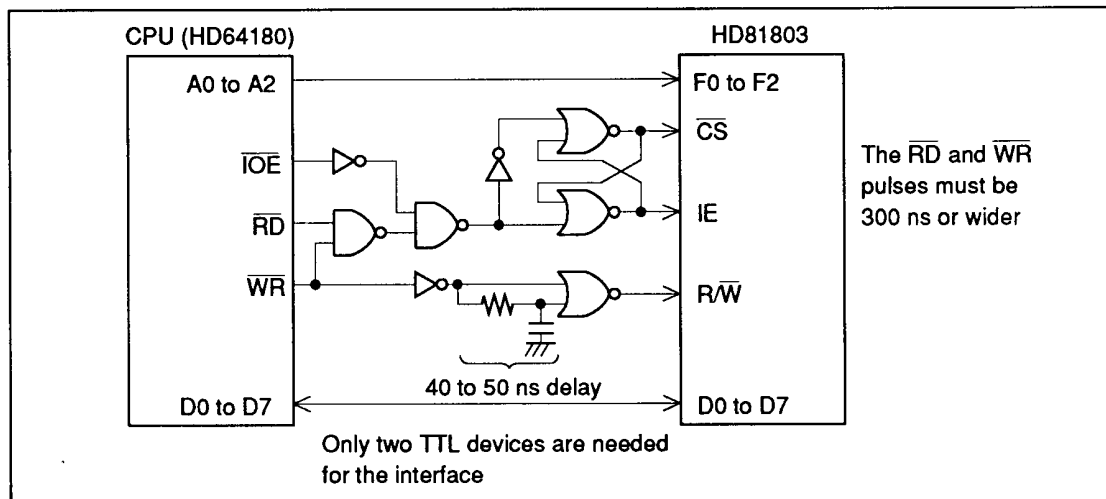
CPU (HD64180)

HD81803

A0 to A2

F0 to F2

$\overline{IOE}$

$\overline{RD}$

$\overline{WR}$

$\overline{CS}$

IE

R/$\overline{W}$

The $\overline{RD}$ and $\overline{WR}$ pulses must be 300 ns or wider

40 to 50 ns delay

D0 to D7

D0 to D7

Only two TTL devices are needed for the interface